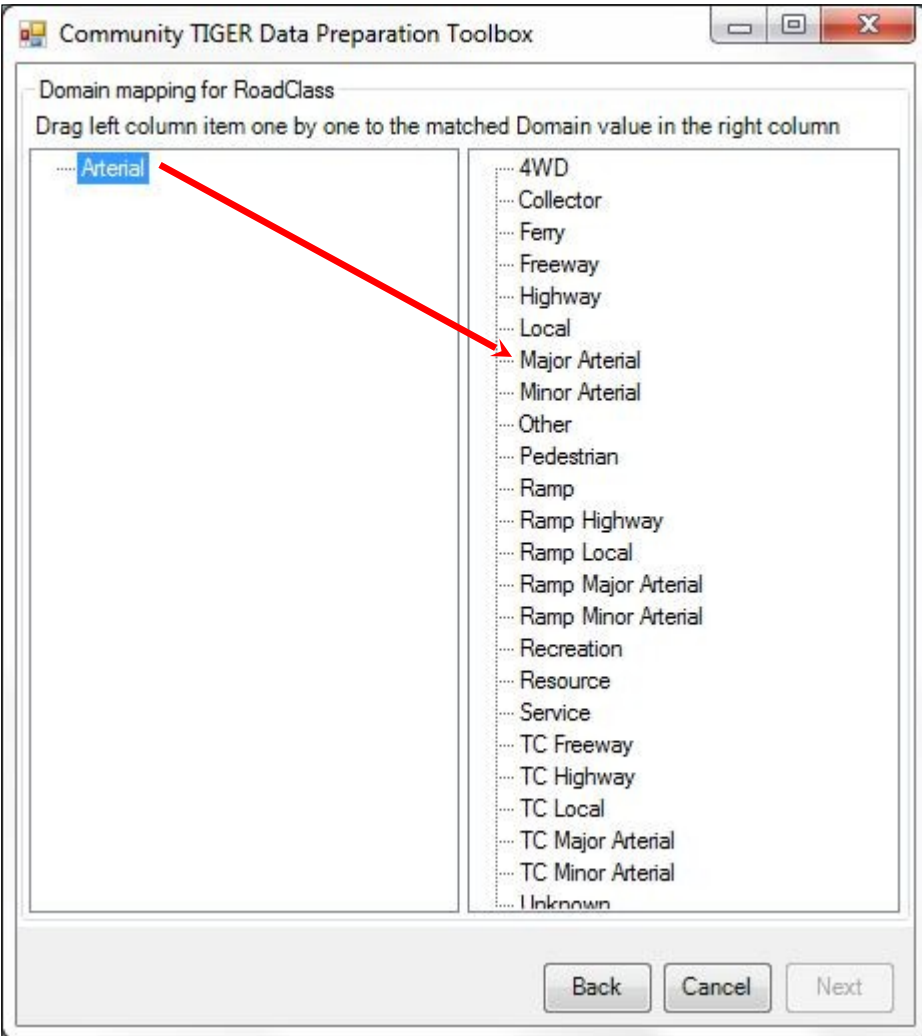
Community TIGER Data Preparation Toolbox

Domain mapping for RoadClass

Drag left column item one by one to the matched Domain value in the right column

Arterial

4WD
Collector
Ferry
Freeway
Highway
Local
Major Arterial
Minor Arterial
Other
Pedestrian
Ramp
Ramp Highway
Ramp Local
Ramp Major Arterial
Ramp Minor Arterial
Recreation
Resource
Service
TC Freeway
TC Highway
TC Local
TC Major Arterial
TC Minor Arterial
Unknown

Back
Cancel
Next